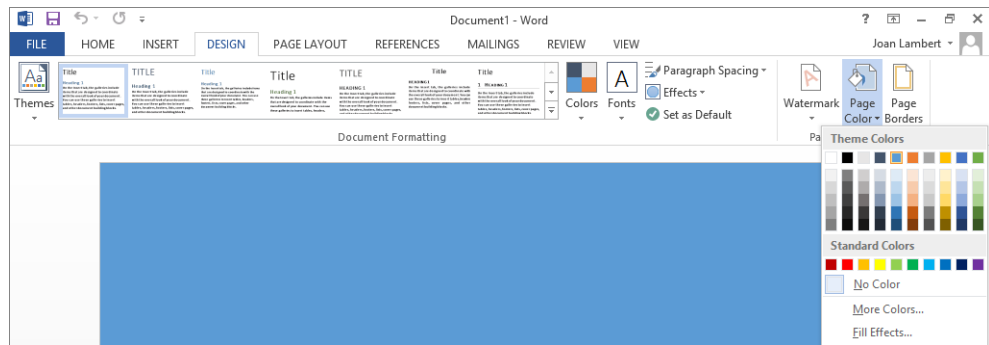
Document1 - Word

? – ✕

FILE HOME INSERT DESIGN PAGE LAYOUT REFERENCES MAILINGS REVIEW VIEW Joan Lambert

Themes

Title Heading 1

TITLE Heading 1

Title Heading 1

Title

TITLE Heading 1

Title HEADING 1

Title 1 Heading 1

Colors Fonts

Paragraph Spacing

Effects

Set as Default

Document Formatting

Watermark Page Color Page Borders

Pa

Theme Colors

Standard Colors

No Color

More Colors...

Fill Effects...